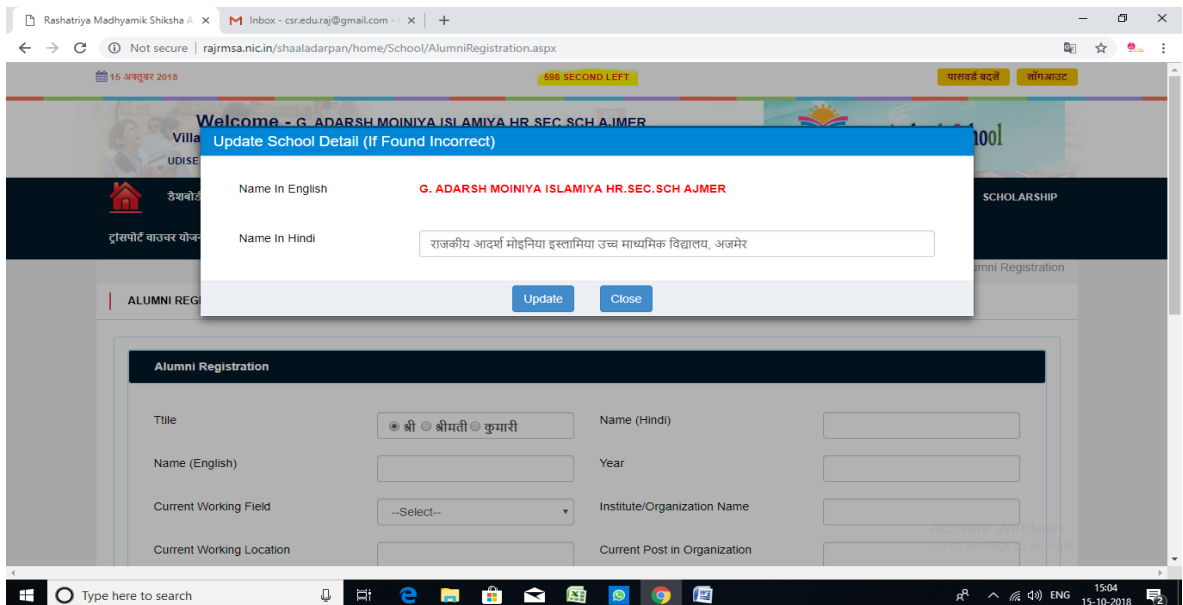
Rashatriya Madhyamik Shiksha A ×
Inbox - csr.edu.raj@gmail.com - ×
+

Not secure | rajrmsa.nic.in/shaaladarpan/home/School/AlumniRegistration.aspx

15 अक्तूबर 2018
598 SECOND LEFT
पासवर्ड बदलें
लॉगआउट

Welcome - G. ADARSH MOINIYA ISLAMIYA HR SEC SCH AJMER
Villa
UDISE

डैशबो
SCHOLARSHIP
ट्रांसपोर्ट वाउचर योज
umni Registration

ALUMNI REG

Update School Detail (If Found Incorrect)

Name In English
G. ADARSH MOINIYA ISLAMIYA HR.SEC.SCH AJMER

Name In Hindi
राजकीय आदर्श मोइनिया इस्लामिया उच्च माध्यमिक विद्यालय, अजमेर

Update
Close

Alumni Registration

Ttile
श्री श्रीमती कुमारी
Name (Hindi)

Name (English)
Year

Current Working Field
--Select--
Institute/Organization Name

Current Working Location
Current Post in Organization

Activate Windows
Go to Settings to activate

Type here to search
ENG
15:04
15-10-2018